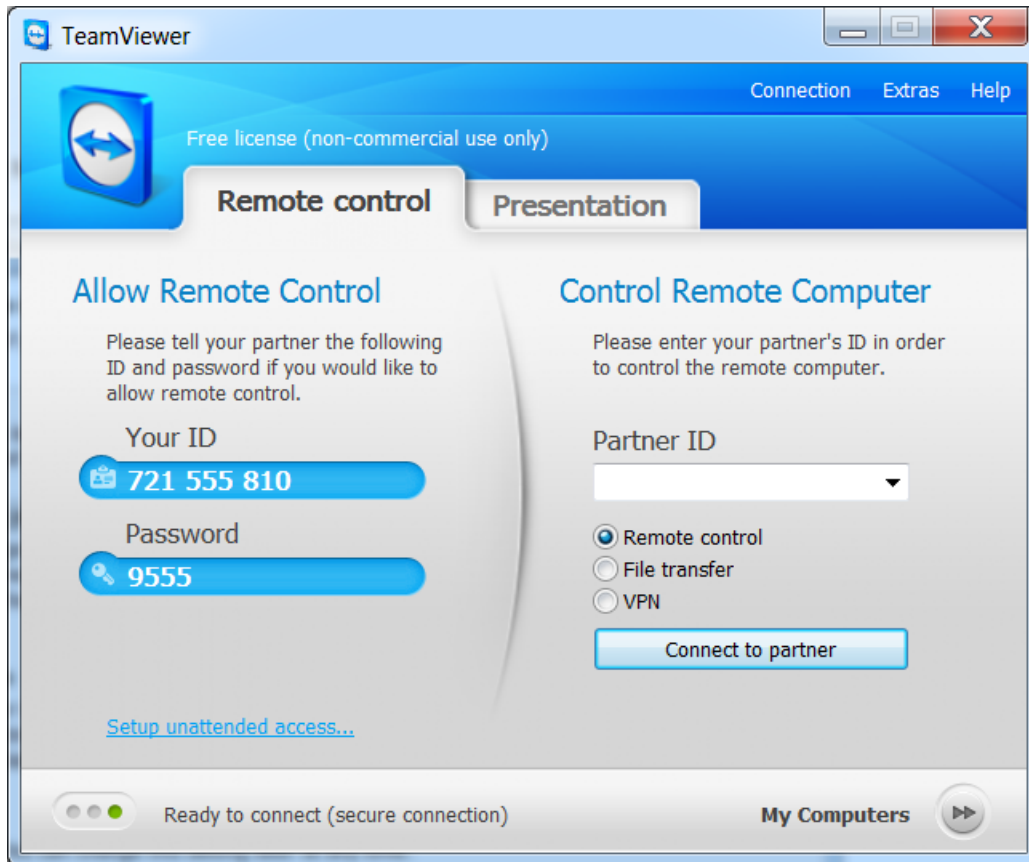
TeamViewer

Connection Extras Help

Free license (non-commercial use only)

Remote control

Presentation

Allow Remote Control

Please tell your partner the following ID and password if you would like to allow remote control.

Your ID

721 555 810

Password

9555

Setup unattended access...

Control Remote Computer

Please enter your partner's ID in order to control the remote computer.

Partner ID

Remote control

File transfer

VPN

Connect to partner

Ready to connect (secure connection)

My Computers